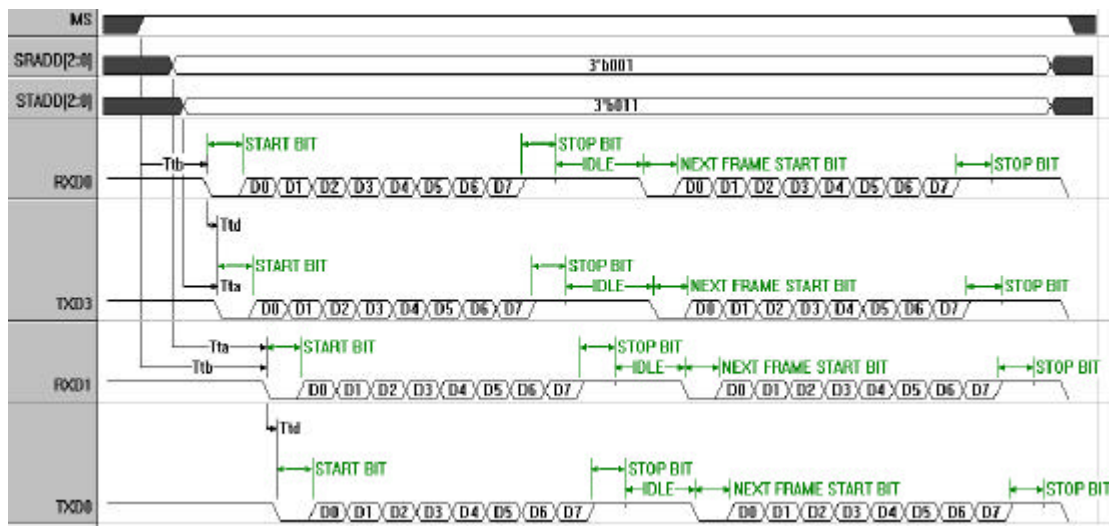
MS

SRADD[2:0]

3'b001

STADD[2:0]

3'b011

RXD0

Ttb

START BIT

D0 D1 D2 D3 D4 D5 D6 D7

STOP BIT

IDLE

NEXT FRAME START BIT

D0 D1 D2 D3 D4 D5 D6 D7

STOP BIT

Ttd

TXD3

Tta

START BIT

D0 D1 D2 D3 D4 D5 D6 D7

STOP BIT

IDLE

NEXT FRAME START BIT

D0 D1 D2 D3 D4 D5 D6 D7

STOP BIT

RXD1

Tta

Ttb

START BIT

D0 D1 D2 D3 D4 D5 D6 D7

STOP BIT

IDLE

NEXT FRAME START BIT

D0 D1 D2 D3 D4 D5 D6 D7

STOP BIT

Ttd

TXD0

START BIT

D0 D1 D2 D3 D4 D5 D6 D7

STOP BIT

IDLE

NEXT FRAME START BIT

D0 D1 D2 D3 D4 D5 D6 D7

STOP BIT